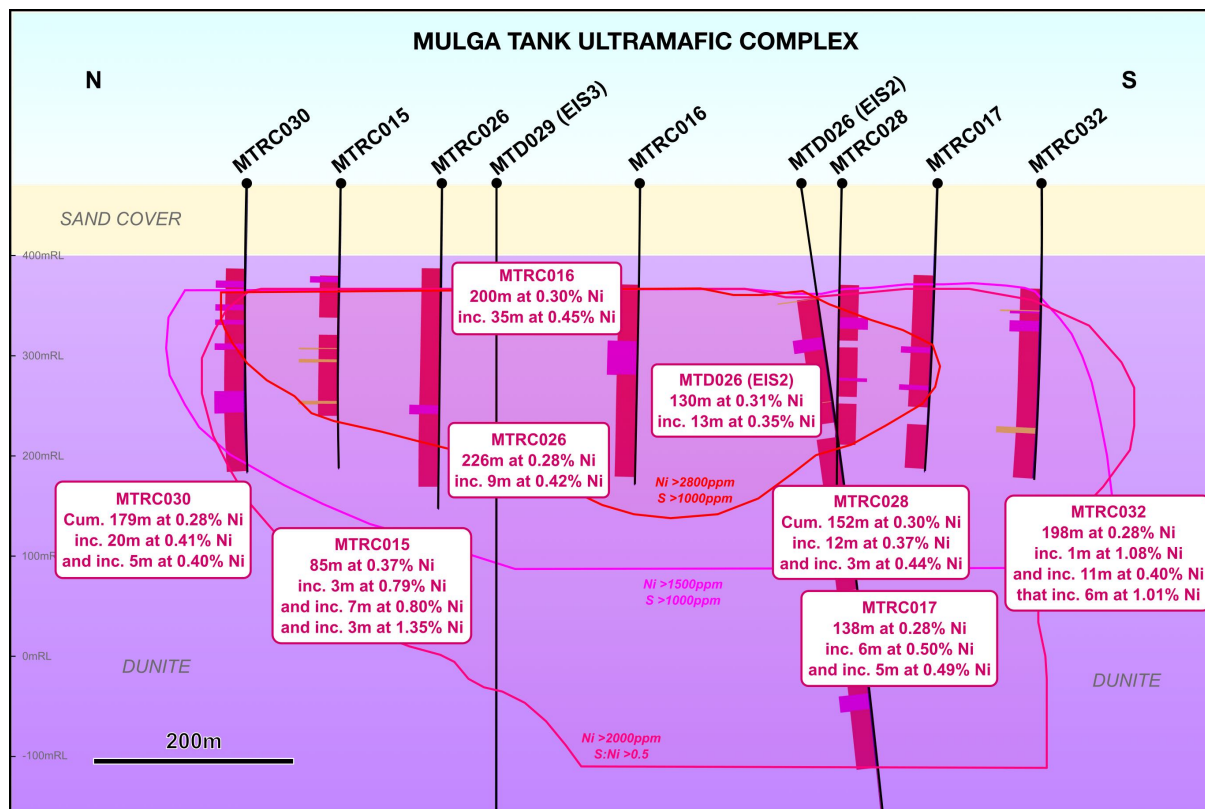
MULGA TANK ULTRAMAFIC COMPLEX

N

S

MTRC030

MTRC015

MTRC026

MTD029 (EIS3)

MTRC016

MTD026 (EIS2)

MTRC028

MTRC017

MTRC032

SAND COVER

400mRL

300mRL

200mRL

100mRL

0mRL

-100mRL

MTRC016
200m at 0.30% Ni
inc. 35m at 0.45% Ni

MTD026 (EIS2)
130m at 0.31% Ni
inc. 13m at 0.35% Ni

MTRC026
226m at 0.28% Ni
inc. 9m at 0.42% Ni

Ni >2800ppm
S >1000ppm

MTRC030
Cum. 179m at 0.28% Ni
inc. 20m at 0.41% Ni
and inc. 5m at 0.40% Ni

MTRC015
85m at 0.37% Ni
inc. 3m at 0.79% Ni
and inc. 7m at 0.80% Ni
and inc. 3m at 1.35% Ni

MTRC028
Cum. 152m at 0.30% Ni
inc. 12m at 0.37% Ni
and inc. 3m at 0.44% Ni

MTRC032
198m at 0.28% Ni
inc. 1m at 1.08% Ni
and inc. 11m at 0.40% Ni
that inc. 6m at 1.01% Ni

Ni >1500ppm
S >1000ppm

MTRC017
138m at 0.28% Ni
inc. 6m at 0.50% Ni
and inc. 5m at 0.49% Ni

DUNITE

DUNITE

200m

Ni >2000ppm
S:Ni >0.5